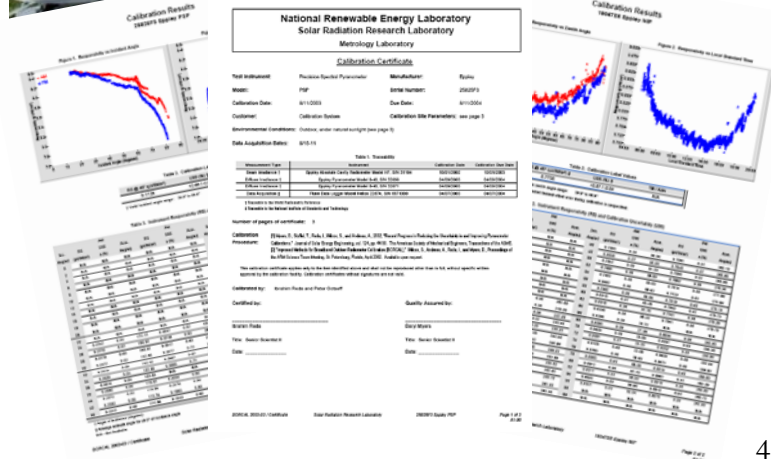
Calibration Results
25635F3 Eppley PSP

Figure 1. Responsivity vs Incident Angle

National Renewable Energy Laboratory
Solar Radiation Research Laboratory
Metrology Laboratory

Calibration Certificate

Test Instrument: Precision Spectral Pyranometer
Manufacturer: Eppley
Model: PSP
Serial Number: 25635F3
Calibration Date: 6/11/2003
Due Date: 6/11/2004
Customer: Calibration System
Calibration Site Parameters: see page 3
Environmental Conditions: Outdoor, under natural sunlight (see page 3)
Data Acquisition Dates: 6/10-11

Table 1. Traceability

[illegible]

Number of pages of certificate: 3

Calibration Procedure: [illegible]

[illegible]

Calibrated by: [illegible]

Certified by:
Ibrahim Reda
Title: Senior Scientist II
Date:

Quality Assured by:
Daryl Myers
Title: Senior Scientist II
Date:

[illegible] Solar Radiation Research Laboratory 25635F3 Eppley PSP Page 1 of 3

Calibration Results
19085F3 Eppley PSP

Figure 2. Responsivity vs Local Standard Time

Page 2 of 3

4